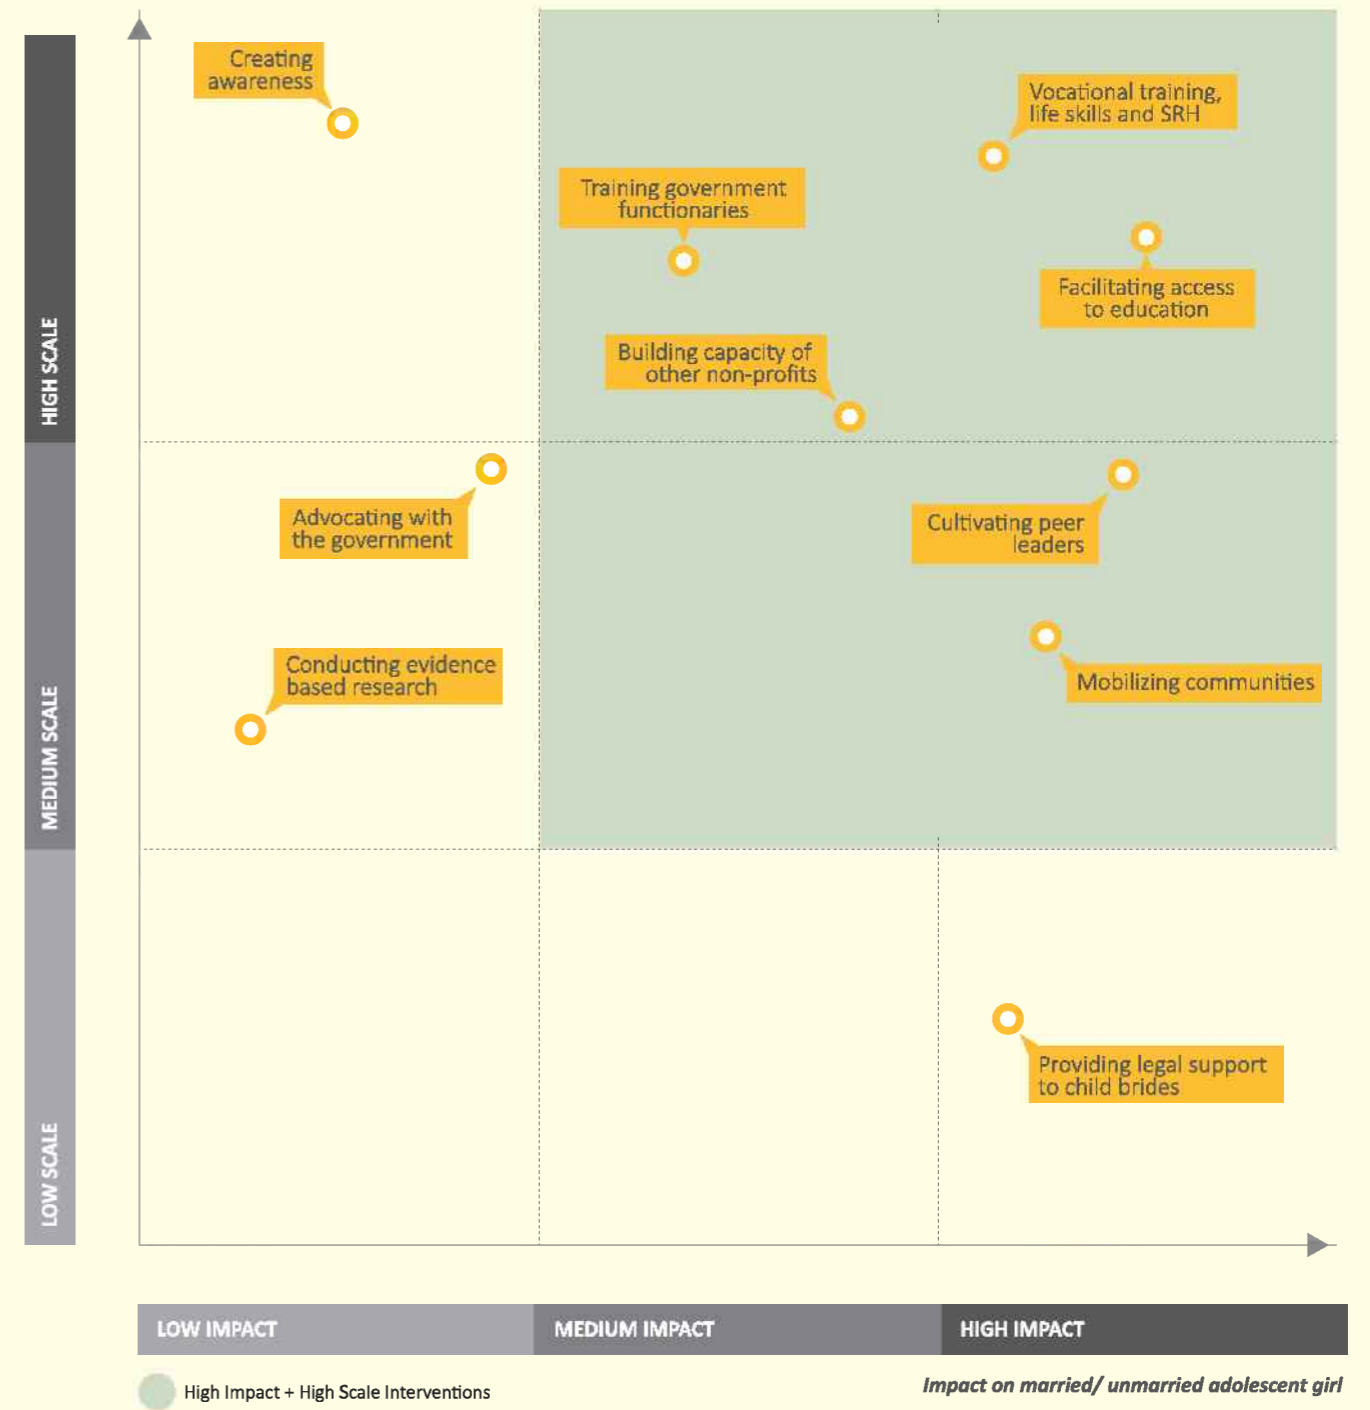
HIGH SCALE

MEDIUM SCALE

LOW SCALE

Creating awareness

Vocational training, life skills and SRH

Training government functionaries

Facilitating access to education

Building capacity of other non-profits

Advocating with the government

Cultivating peer leaders

Conducting evidence based research

Mobilizing communities

Providing legal support to child brides

LOW IMPACT

MEDIUM IMPACT

HIGH IMPACT

High Impact + High Scale Interventions

Impact on married/ unmarried adolescent girl